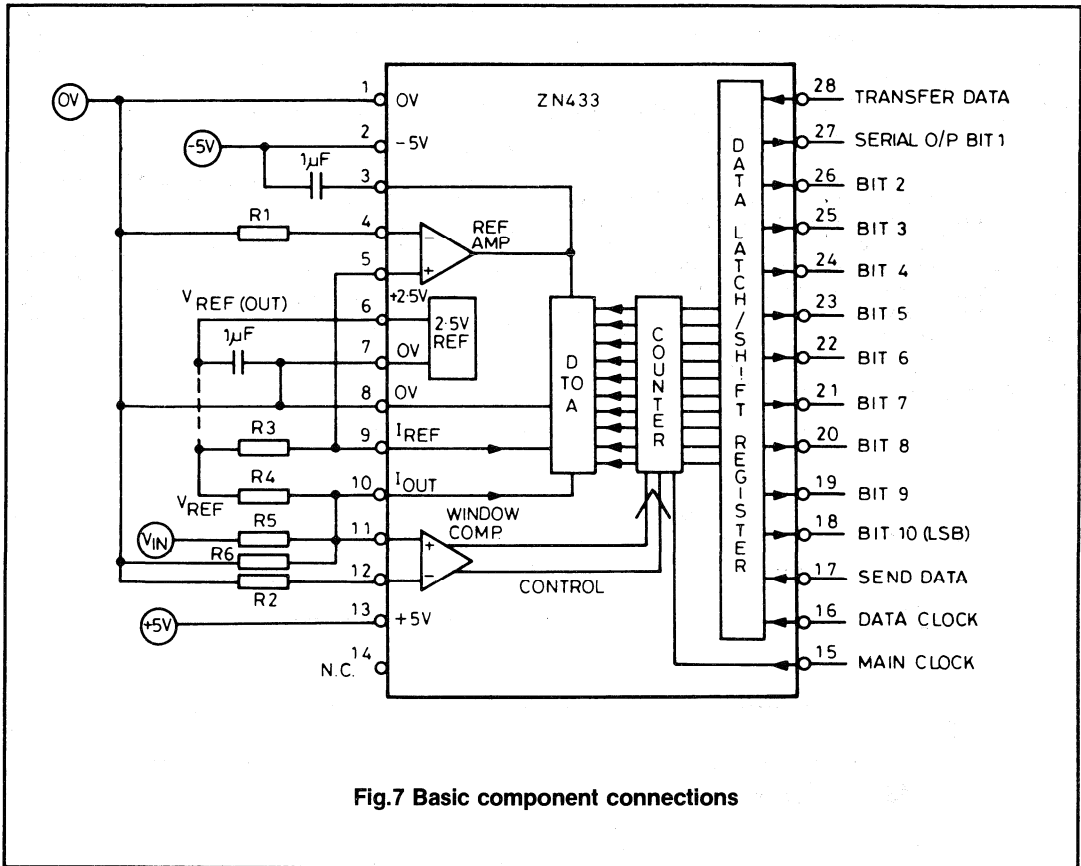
ZN433

OV
1 OV
-5V
2 -5V
1μF
3
R1
4
REF AMP
5
+2.5V
$V_{REF\ (OUT)}$
6
2.5V REF
1μF
7 OV
8 OV
R3
9 $I_{REF}$
R4
$V_{REF}$
10 $I_{OUT}$
$V_{IN}$
R5
R6
R2
11
12
WINDOW COMP
CONTROL
+5V
13 +5V
N.C. 14

D TO A

COUNTER

DATA LATCH/SHIFT REGISTER

28 TRANSFER DATA
27 SERIAL O/P BIT 1
26 BIT 2
25 BIT 3
24 BIT 4
23 BIT 5
22 BIT 6
21 BIT 7
20 BIT 8
19 BIT 9
18 BIT 10 (LSB)
17 SEND DATA
16 DATA CLOCK
15 MAIN CLOCK

Fig.7 Basic component connections